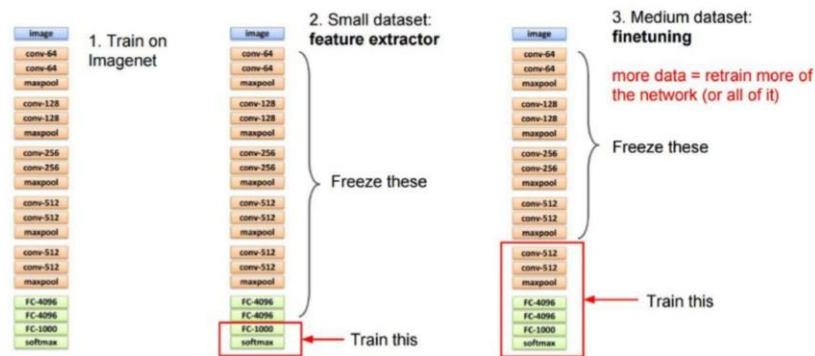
image
conv-64
conv-64
maxpool
conv-128
conv-128
maxpool
conv-256
conv-256
maxpool
conv-512
conv-512
maxpool
conv-512
conv-512
maxpool
FC-4096
FC-4096
FC-1000
softmax

1. Train on Imagenet

2. Small dataset: **feature extractor**

image
conv-64
conv-64
maxpool
conv-128
conv-128
maxpool
conv-256
conv-256
maxpool
conv-512
conv-512
maxpool
conv-512
conv-512
maxpool
FC-4096
FC-4096
FC-1000
softmax

Freeze these

Train this

3. Medium dataset: **finetuning**

more data = retrain more of the network (or all of it)

image
conv-64
conv-64
maxpool
conv-128
conv-128
maxpool
conv-256
conv-256
maxpool
conv-512
conv-512
maxpool
conv-512
conv-512
maxpool
FC-4096
FC-4096
FC-1000
softmax

Freeze these

Train this